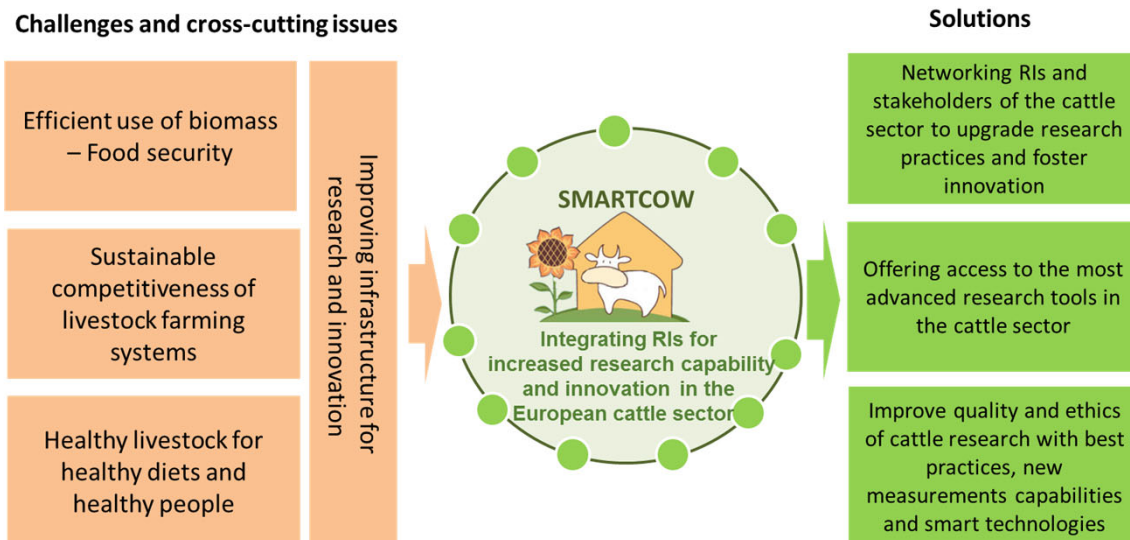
Challenges and cross-cutting issues

Efficient use of biomass – Food security

Sustainable competitiveness of livestock farming systems

Healthy livestock for healthy diets and healthy people

Improving infrastructure for research and innovation

SMARTCOW

Integrating RIs for increased research capability and innovation in the European cattle sector

Solutions

Networking RIs and stakeholders of the cattle sector to upgrade research practices and foster innovation

Offering access to the most advanced research tools in the cattle sector

Improve quality and ethics of cattle research with best practices, new measurements capabilities and smart technologies